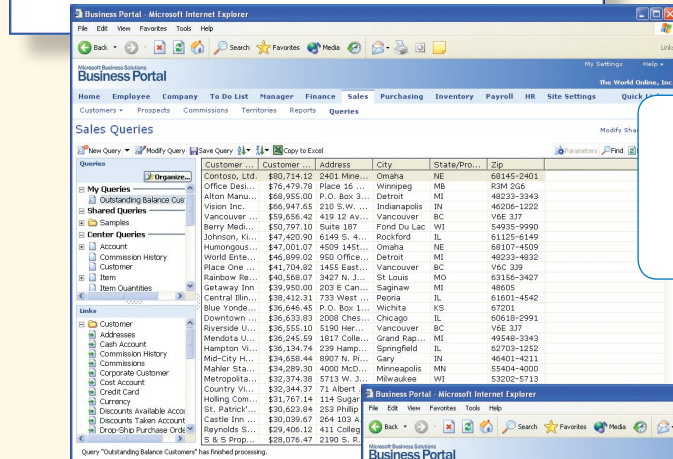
Business Portal - Microsoft Internet Explorer

File Edit View Favorites Tools Help

Back Search Favorites Media

Microsoft Business Solutions
Business Portal

My Settings Help
The World Online, Inc

Home Employee Company To Do List Manager Finance Sales Purchasing Inventory Payroll HR Site Settings Quick L

Customers Prospects Commissions Territories Reports Queries

Sales Queries

Modify Sha

New Query Modify Query Save Query Copy to Excel

Parameters Find

Queries

Organize...

My Queries
Outstanding Balance Cus
Shared Queries
Samples
Center Queries
Account
Commission History
Customer
Item
Item Quantities

Links

Customer
Addresses
Cash Account
Commission History
Commissions
Corporate Customer
Cost Account
Credit Card
Currency
Discounts Available Acco
Discounts Taken Account
Drop-Ship Purchase Orde

| Customer ... | Customer ... | Address | City | State/Pro... | Zip |
|---|---|---|---|---|---|
| Contoso, Ltd. | $80,714.12 | 2401 Mine... | Omaha | NE | 68145-2401 |
| Office Desi... | $76,479.78 | Place 16 ... | Winnipeg | MB | R3M 2G6 |
| Alton Manu... | $68,955.00 | P.O. Box 3... | Detroit | MI | 48233-3343 |
| Vision Inc. | $66,947.65 | 210 S.W. ... | Indianapolis | IN | 46206-1222 |
| Vancouver ... | $59,656.42 | 419 12 Av... | Vancouver | BC | V6E 3J7 |
| Berry Medi... | $50,797.10 | Suite 187 | Fond Du Lac | WI | 54935-9990 |
| Johnson, Ki... | $47,420.90 | 6149 S. 4... | Rockford | IL | 61125-6149 |
| Humongous... | $47,001.07 | 4509 14St... | Omaha | NE | 68107-4509 |
| World Ente... | $46,899.02 | 950 Office... | Detroit | MI | 48233-4832 |
| Place One ... | $41,704.82 | 1455 East... | Vancouver | BC | V6C 3J9 |
| Rainbow Re... | $40,568.07 | 3427 N. J... | St Louis | MO | 63156-3427 |
| Getaway Inn | $39,950.00 | 203 E Can... | Saginaw | MI | 48605 |
| Central Illin... | $38,412.31 | 733 West ... | Peoria | IL | 61601-4542 |
| Blue Yonde... | $36,646.45 | P.O. Box 1... | Wichita | KS | 67201 |
| Downtown ... | $36,633.83 | 2008 Ches... | Chicago | IL | 60618-2991 |
| Riverside U... | $36,555.10 | 5190 Her... | Vancouver | BC | V6E 3J7 |
| Mendota U... | $36,245.59 | 1817 Colle... | Grand Rap... | MI | 49548-3343 |
| Hampton Vi... | $36,134.74 | 239 Hamp... | Springfield | IL | 62703-1252 |
| Mid-City H... | $34,658.44 | 8907 N. Pi... | Gary | IN | 46401-4211 |
| Mahler Sta... | $34,289.30 | 4000 McD... | Minneapolis | MN | 55404-4000 |
| Metropolita... | $32,374.38 | 5713 W. J... | Milwaukee | WI | 53202-5713 |
| Country Vi... | $32,344.37 | 71 Albert | | | |
| Holling Com... | $31,767.14 | 114 Sugar | | | |
| St. Patrick'... | $30,623.84 | 253 Phillip | | | |
| Castle Inn ... | $30,039.67 | 264 103 A | | | |
| Reynolds S... | $29,406.12 | 411 Colleg | | | |
| S & S Prop... | $28,076.47 | 2190 S. R. | | | |

Query "Outstanding Balance Customers" has finished processing.

Business Portal - Microsoft Internet Explorer

File Edit View Favorites Tools Help

Back Search Favorites Media

Microsoft Business Solutions
Business Portal